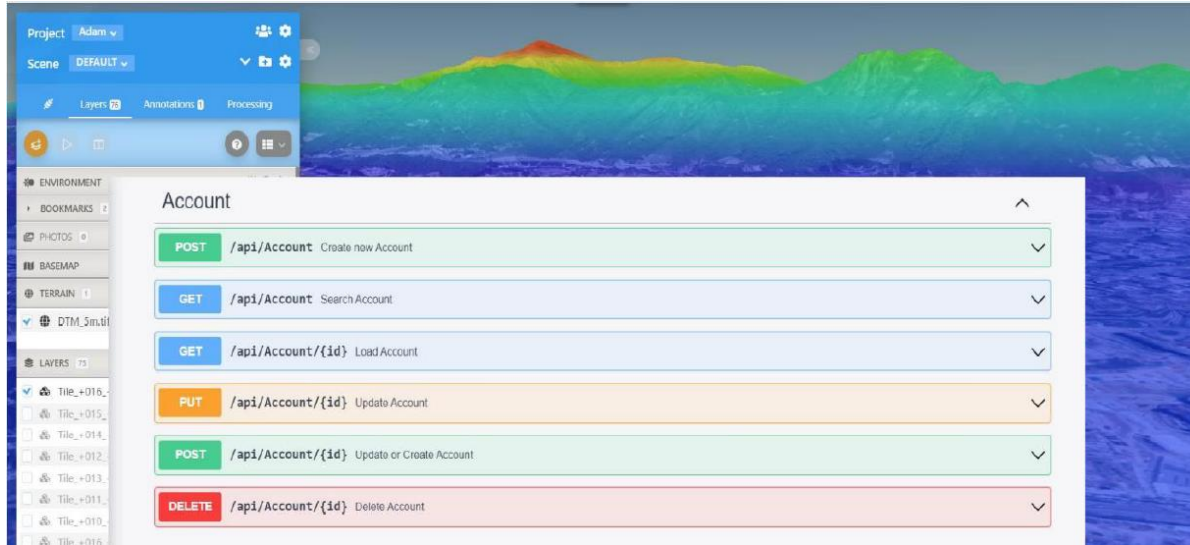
Project Adam
Scene DEFAULT

Layers 75 Annotations 0 Processing

ENVIRONMENT
BOOKMARKS 2
PHOTOS 0
BASEMAP
TERRAIN 1
DTM_5m.tif
LAYERS 75
Tile_+016_
Tile_+015_
Tile_+014_
Tile_+012_
Tile_+013_
Tile_+011_
Tile_+010_
Tile_+016

Account

POST /api/Account Create new Account

GET /api/Account Search Account

GET /api/Account/{id} Load Account

PUT /api/Account/{id} Update Account

POST /api/Account/{id} Update or Create Account

DELETE /api/Account/{id} Delete Account